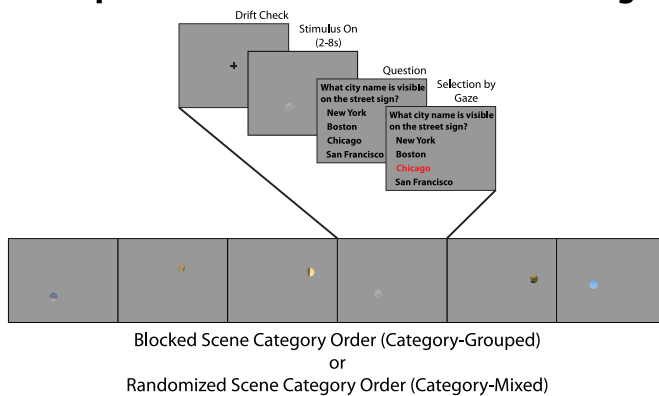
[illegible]

Drift Check

Stimulus On (2-8s)

Question

Selection by Gaze

+

What city name is visible on the street sign?
New York
Boston
Chicago
San Francisco

What city name is visible on the street sign?
New York
Boston
Chicago
San Francisco

Blocked Scene Category Order (Category-Grouped)
or
Randomized Scene Category Order (Category-Mixed)